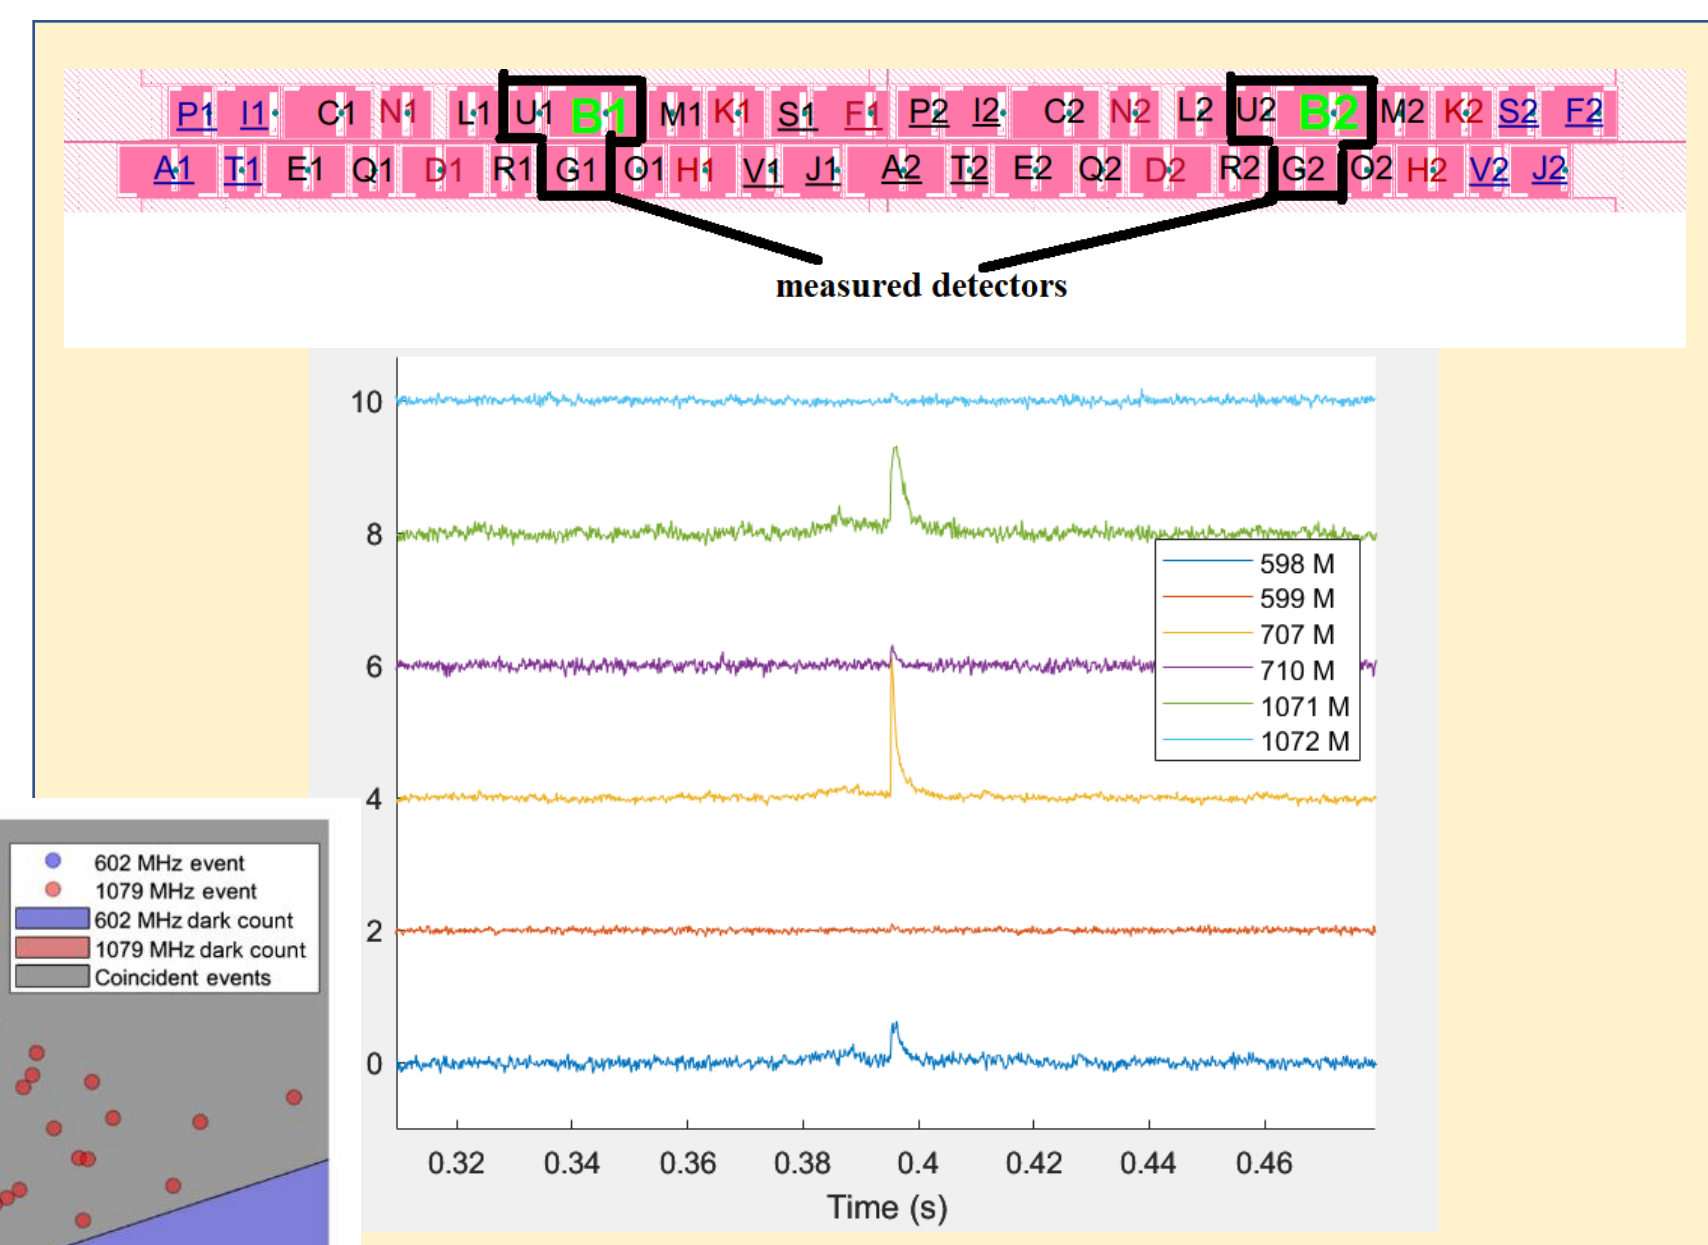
P1 I1 C1 N1 L1 U1 B1 M1 K1 S1 F1 P2 I2 C2 N2 L2 U2 B2 M2 K2 S2 F2
A1 T1 E1 Q1 D1 R1 G1 O1 H1 V1 J1 A2 T2 E2 Q2 D2 R2 G2 O2 H2 V2 J2

measured detectors

10
8
6
4
2
0

598 M
599 M
707 M
710 M
1071 M
1072 M

0.32 0.34 0.36 0.38 0.4 0.42 0.44 0.46
Time (s)

602 MHz event
1079 MHz event
602 MHz dark count
1079 MHz dark count
Coincident events